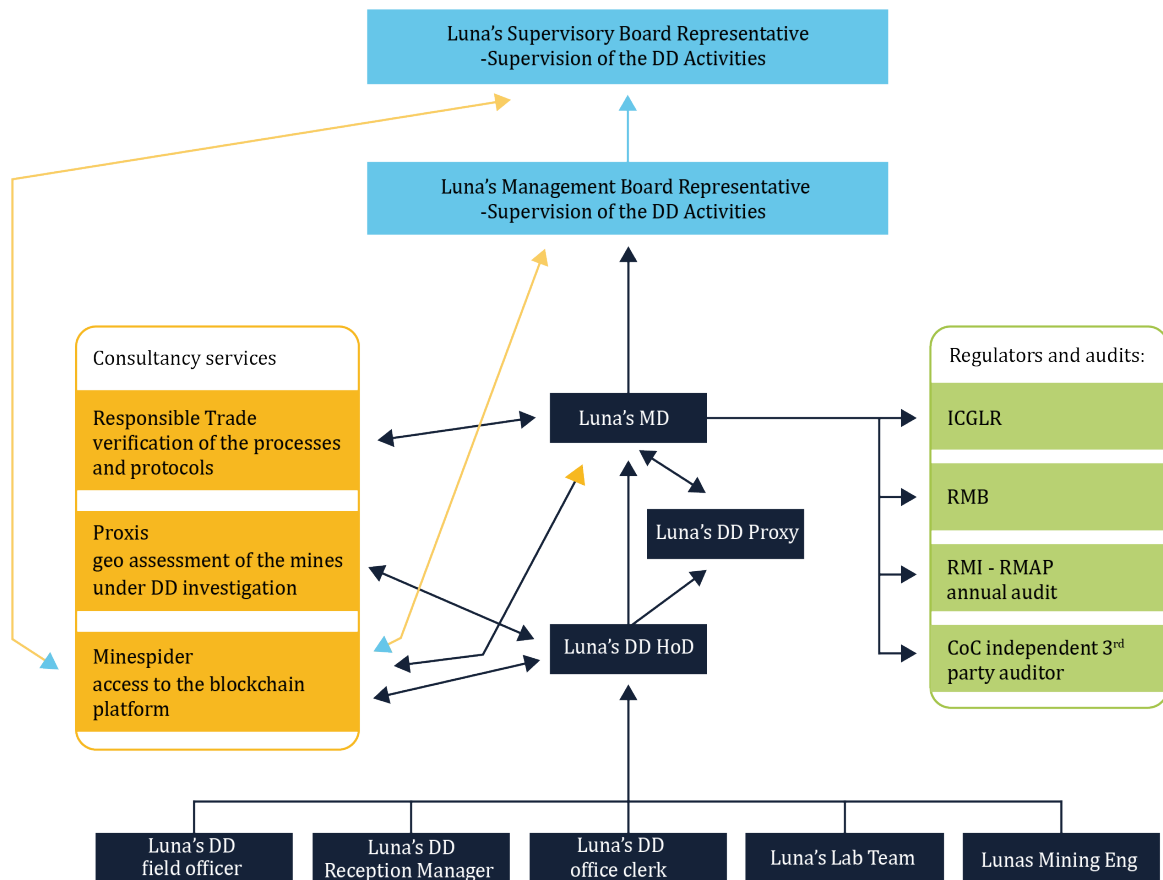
Luna’s Supervisory Board Representative
-Supervision of the DD Activities

Luna’s Management Board Representative
-Supervision of the DD Activities

Consultancy services

Responsible Trade
verification of the processes and protocols

Proxis
geo assessment of the mines under DD investigation

Minespider
access to the blockchain platform

Luna’s MD

Luna’s DD Proxy

Luna’s DD HoD

Regulators and audits:

ICGLR

RMB

RMI - RMAP
annual audit

CoC independent 3$^{rd}$ party auditor

Luna’s DD field officer

Luna’s DD Reception Manager

Luna’s DD office clerk

Luna’s Lab Team

Lunas Mining Eng